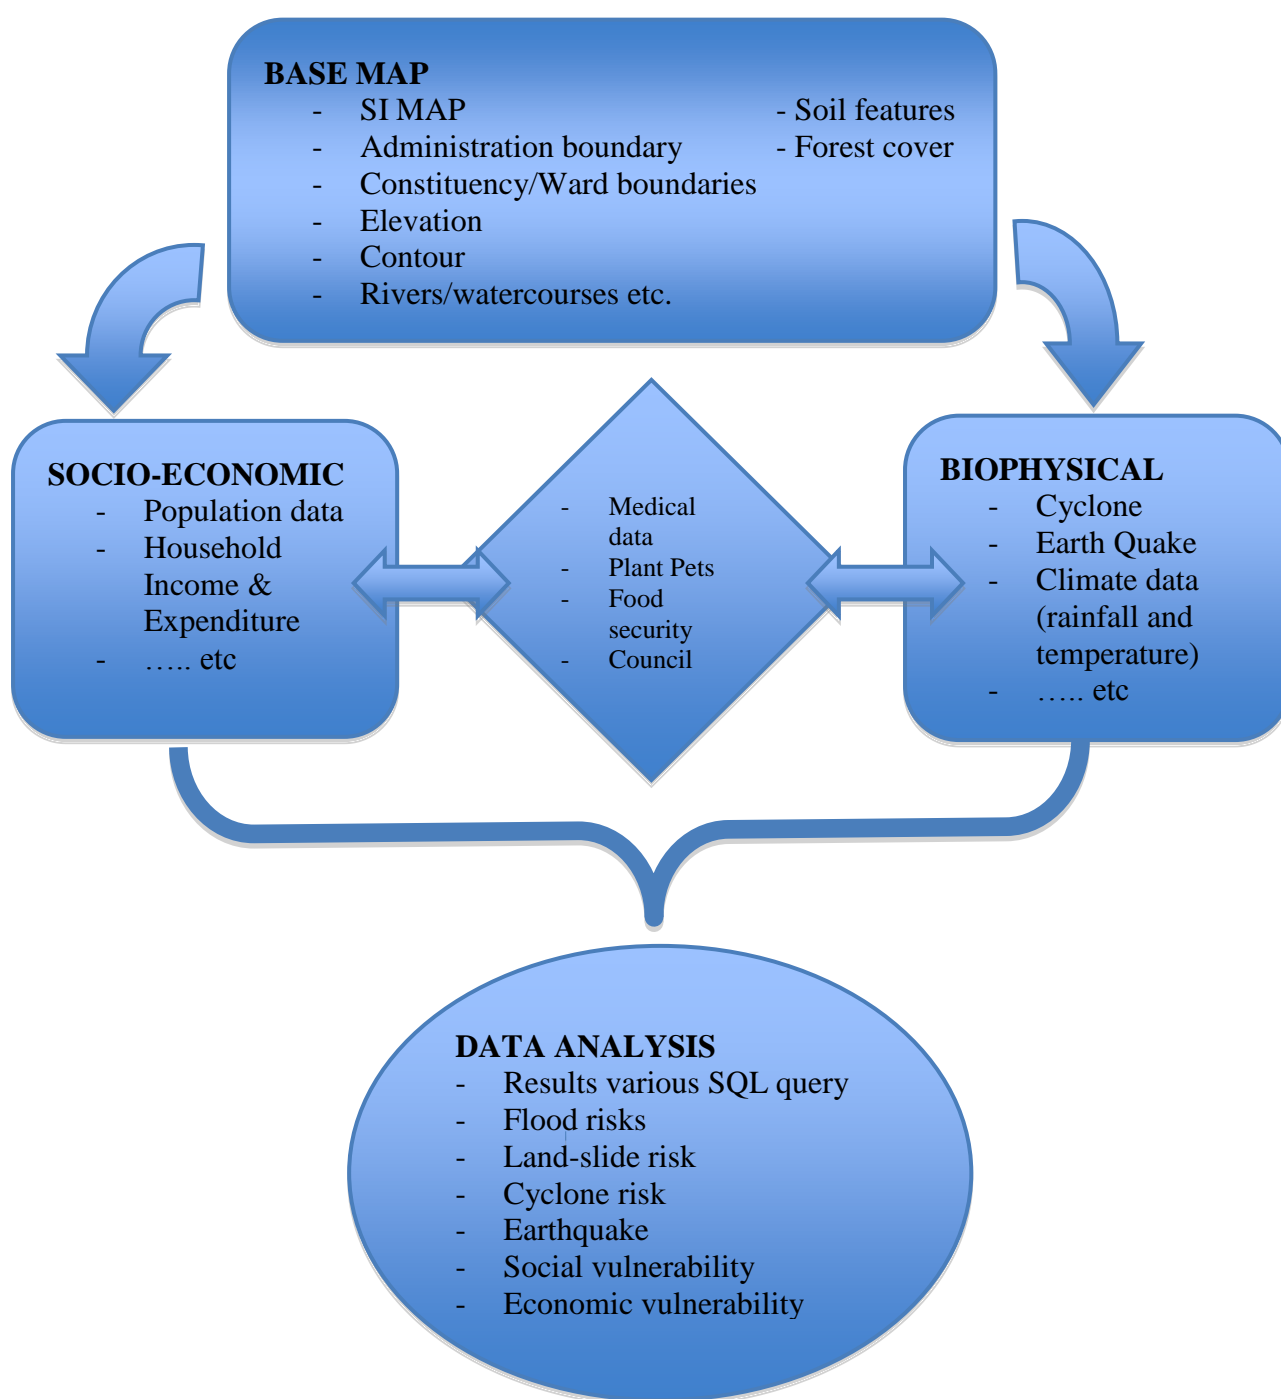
BASE MAP
- SI MAP
- Administration boundary
- Constituency/Ward boundaries
- Elevation
- Contour
- Rivers/watercourses etc.

- Soil features
- Forest cover

SOCIO-ECONOMIC
- Population data
- Household Income & Expenditure
- ….. etc

- Medical data
- Plant Pets
- Food security
- Council

BIOPHYSICAL
- Cyclone
- Earth Quake
- Climate data (rainfall and temperature)
- ….. etc

DATA ANALYSIS
- Results various SQL query
- Flood risks
- Land-slide risk
- Cyclone risk
- Earthquake
- Social vulnerability
- Economic vulnerability